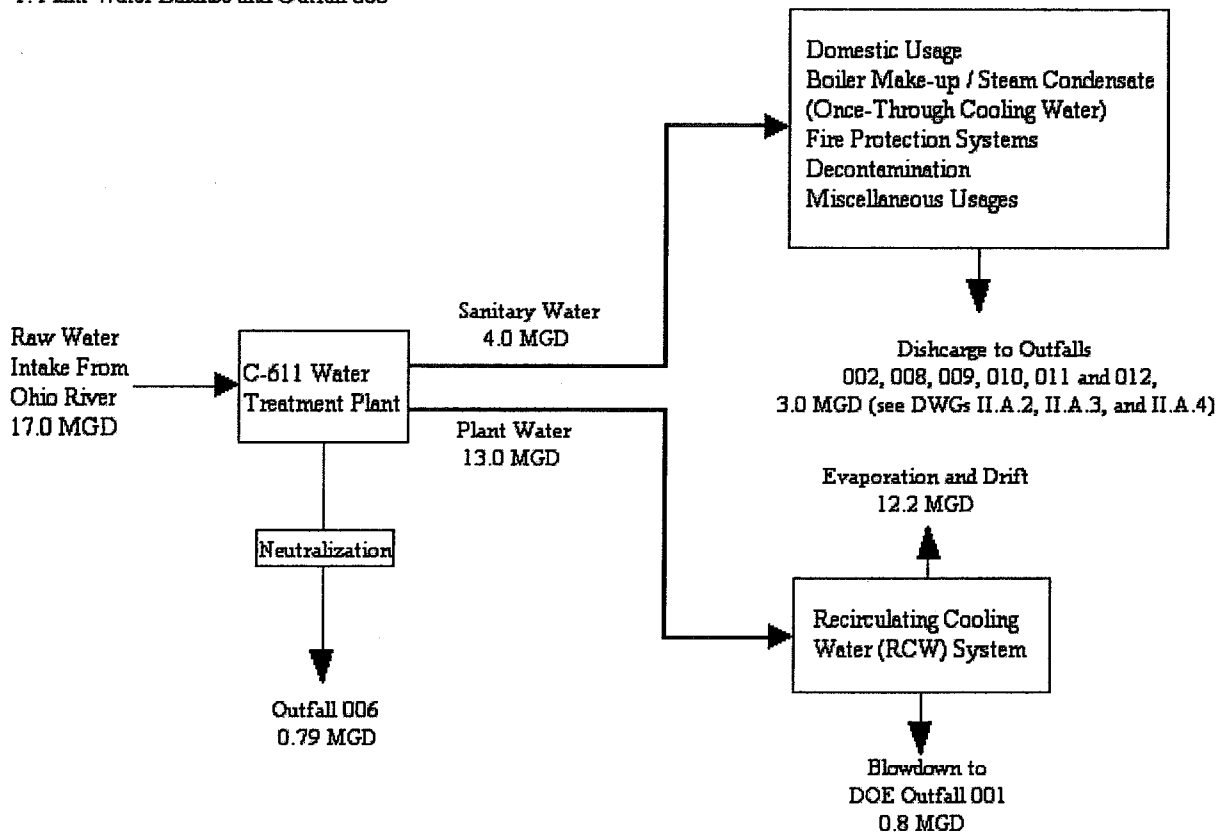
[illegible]

Domestic Usage
Boiler Make-up / Steam Condensate
(Once-Through Cooling Water)
Fire Protection Systems
Decontamination
Miscellaneous Usages

Raw Water
Intake From
Ohio River
17.0 MGD

C-611 Water
Treatment Plant

Sanitary Water
4.0 MGD

Plant Water
13.0 MGD

Dishcarge to Outfalls
002, 008, 009, 010, 011 and 012,
3.0 MGD (see DWGs II.A.2, II.A.3, and II.A.4)

Evaporation and Drift
12.2 MGD

Neutralization

Recirculating Cooling
Water (RCW) System

Outfall 006
0.79 MGD

Blowdown to
DOE Outfall 001
0.8 MGD